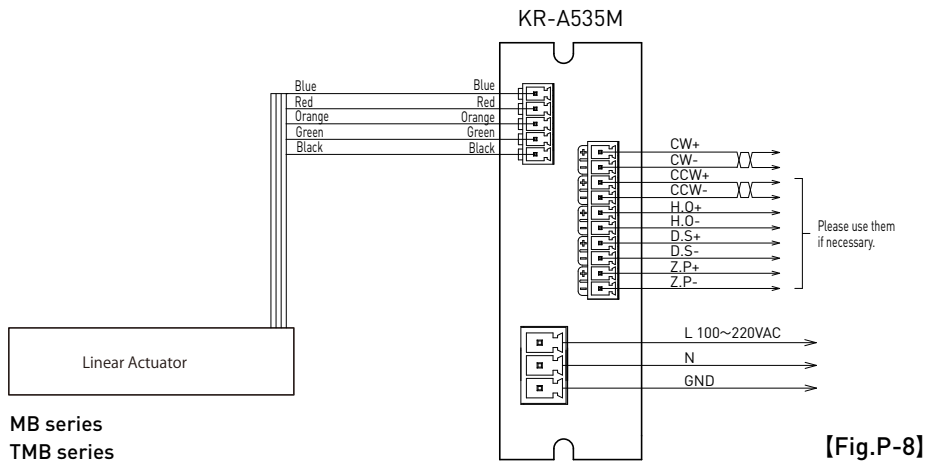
KR-A535M

Blue
Red
Orange
Green
Black

Blue
Red
Orange
Green
Black

CW+
CW-
CCW+
CCW-
H.O+
H.O-
D.S+
D.S-
Z.P+
Z.P-

Please use them if necessary.

L 100~220VAC
N
GND

Linear Actuator

MB series
TMB series

【Fig.P-8】